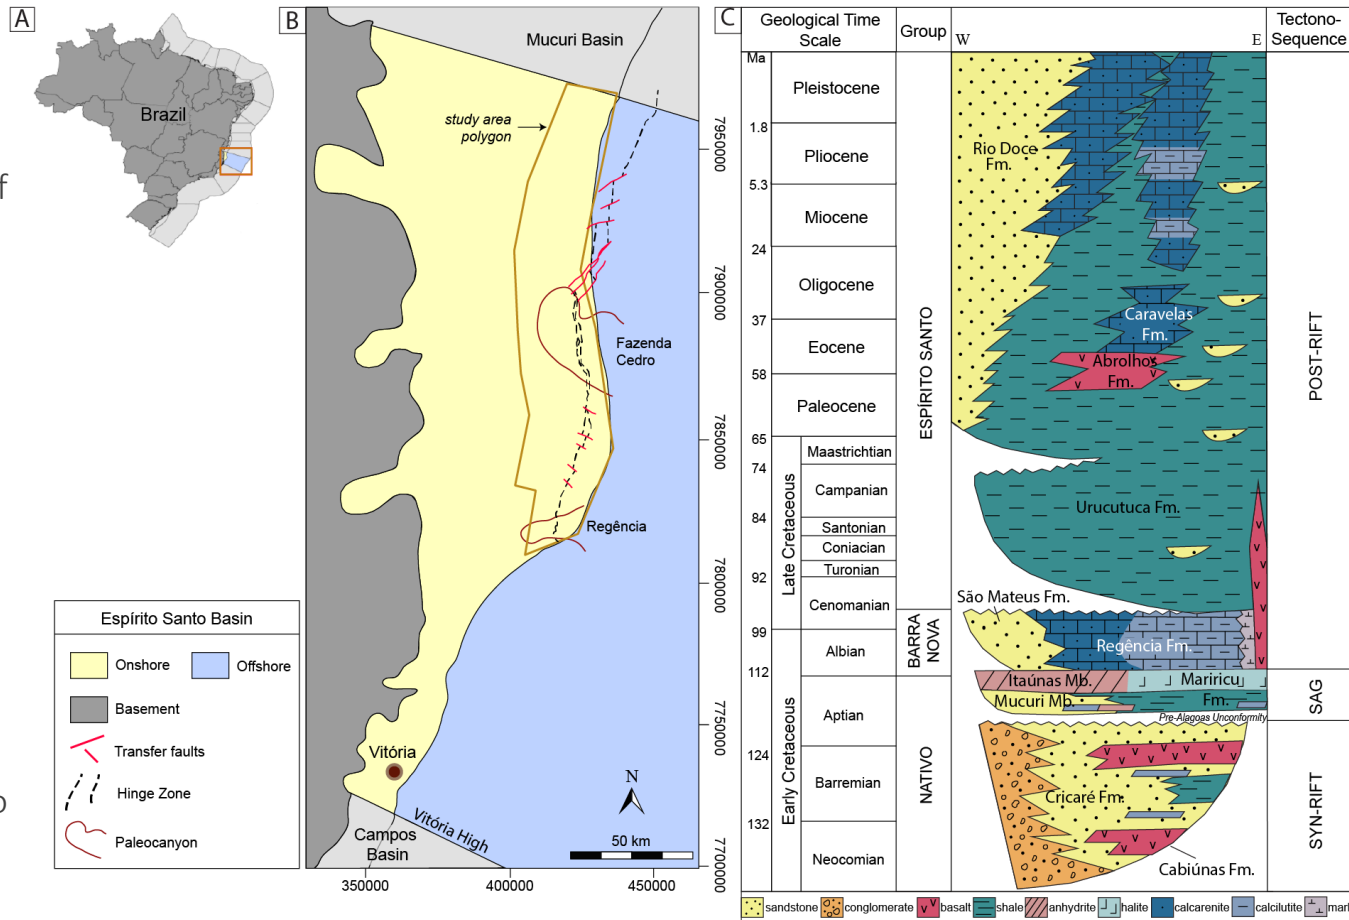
A

Brazil

B

Mucuri Basin

study area polygon

Fazenda Cedro

Regência

Vitória

Campos Basin

Vitória High

N

50 km

350000 400000 450000

7950000 7900000 7850000 7800000 7750000 7700000

Espírito Santo Basin

Onshore

Offshore

Basement

Transfer faults

Hinge Zone

Paleocanyon

C

| Geological Time Scale | | Group | W E | Tectono-Sequence |
|---|---|---|---|---|
| Ma | Pleistocene | ESPÍRITO SANTO | | POST-RIFT |
| 1.8 | Pliocene | | | |
| 5.3 | Miocene | | | |
| 24 | Oligocene | | | |
| 37 | Eocene | | | |
| 58 | Paleocene | | | |
| 65 | Late Cretaceous: Maastrichtian | | | |
| 74 | Campanian | | | |
| 84 | Santonian | | | |
| | Coniacian | | | |
| | Turonian | | | |
| 92 | Cenomanian | | | |
| 99 | Early Cretaceous: Albian | BARRA NOVA | | |
| 112 | Aptian | | | SAG |
| 124 | Barremian | NATIVO | | SYN-RIFT |
| 132 | Neocomian | | | |

Rio Doce Fm.

Caravelas Fm.

Abrolhos Fm.

Urucutuca Fm.

São Mateus Fm.

Regência Fm.

Itaúnas Mb.

Mariricu Fm.

Mucuri Mb.

Pre-Alagoas Unconformity

Cricaré Fm.

Cabiúnas Fm.

sandstone conglomerate basalt shale anhydrite halite calcarenite calcilutite marl